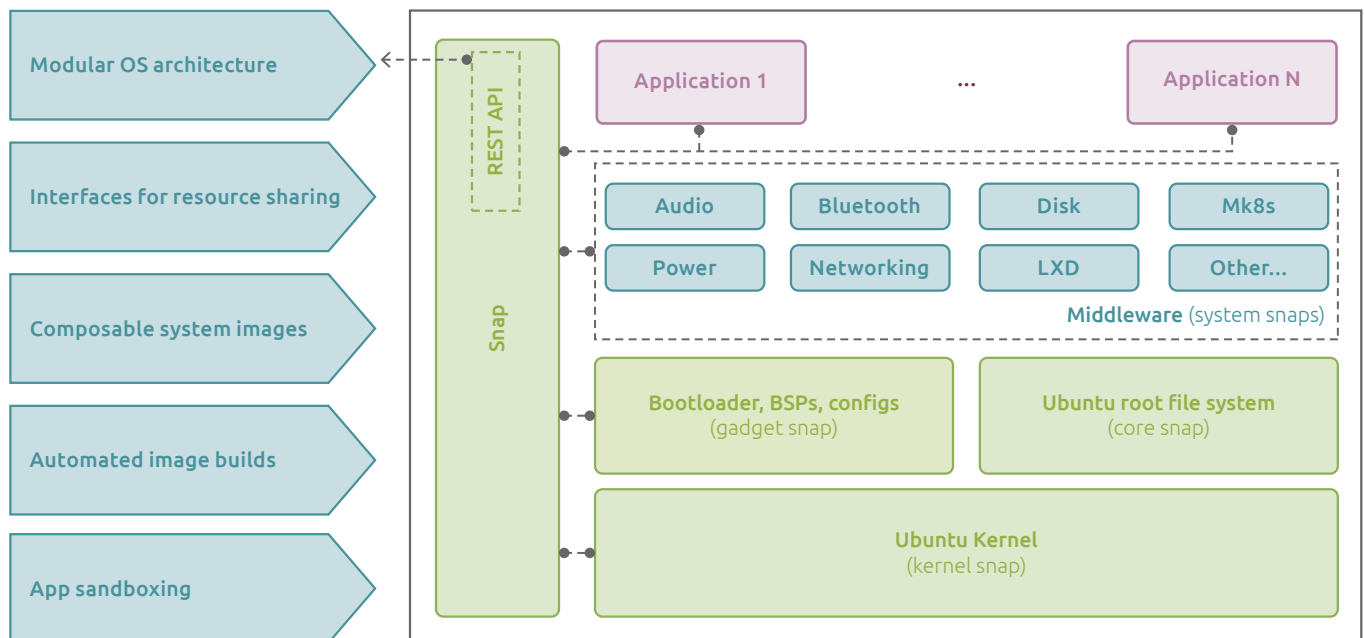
Modular OS architecture

Interfaces for resource sharing

Composable system images

Automated image builds

App sandboxing

REST API

Snap

Application 1

...

Application N

Audio

Bluetooth

Disk

Mk8s

Power

Networking

LXD

Other...

Middleware (system snaps)

Bootloader, BSPs, configs
(gadget snap)

Ubuntu root file system
(core snap)

Ubuntu Kernel
(kernel snap)